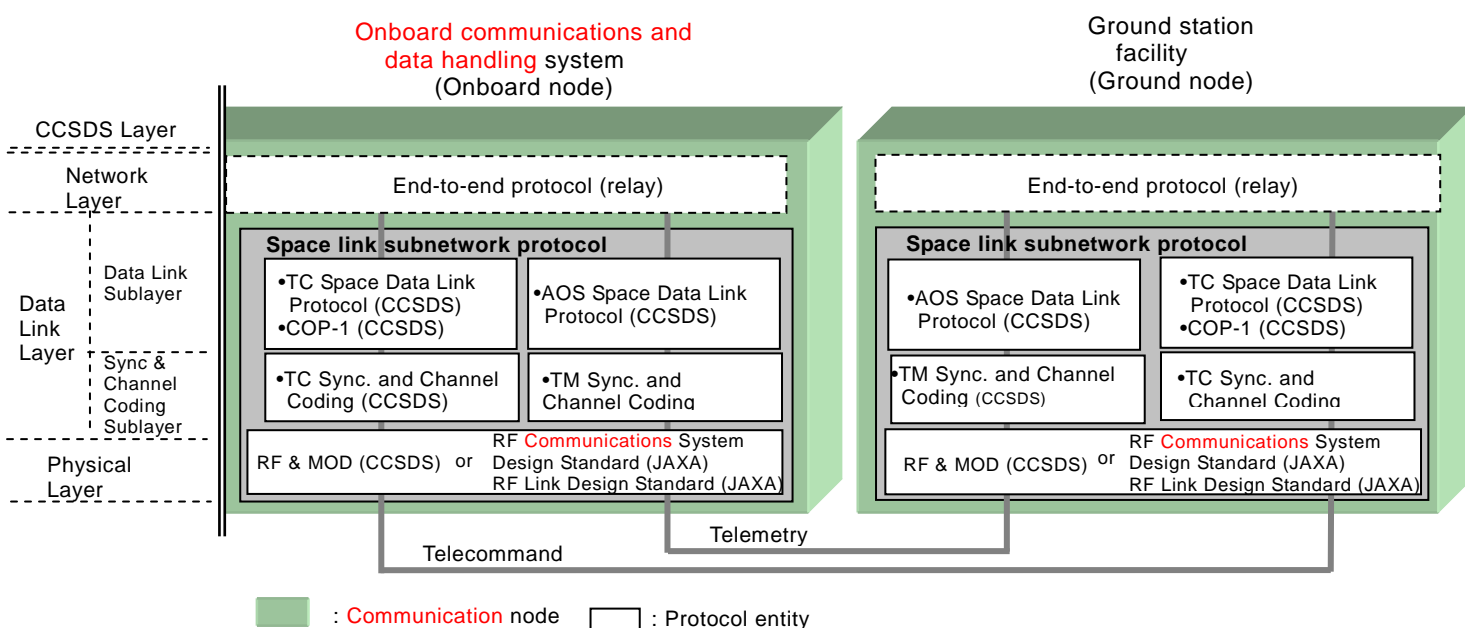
Onboard communications and data handling system
(Onboard node)

Ground station facility
(Ground node)

CCSDS Layer

Network Layer

Data Link Layer

Data Link Sublayer

Sync & Channel Coding Sublayer

Physical Layer

End-to-end protocol (relay)

Space link subnetwork protocol

•TC Space Data Link Protocol (CCSDS)
•COP-1 (CCSDS)

•AOS Space Data Link Protocol (CCSDS)

•TC Sync. and Channel Coding (CCSDS)

•TM Sync. and Channel Coding

RF & MOD (CCSDS) or RF Communications System Design Standard (JAXA)
RF Link Design Standard (JAXA)

End-to-end protocol (relay)

Space link subnetwork protocol

•AOS Space Data Link Protocol (CCSDS)

•TC Space Data Link Protocol (CCSDS)
•COP-1 (CCSDS)

•TM Sync. and Channel Coding (CCSDS)

•TC Sync. and Channel Coding

RF & MOD (CCSDS) or RF Communications System Design Standard (JAXA)
RF Link Design Standard (JAXA)

Telemetry

Telecommand

: Communication node

: Protocol entity